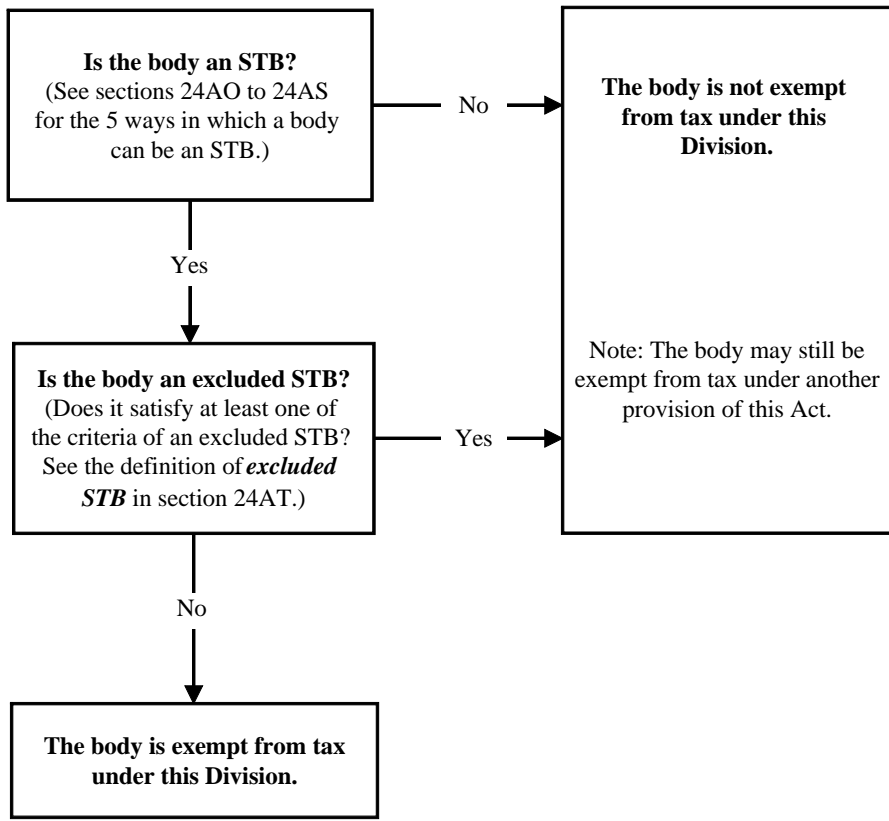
**Is the body an STB?**
(See sections 24AO to 24AS for the 5 ways in which a body can be an STB.)

No

**The body is not exempt from tax under this Division.**

Note: The body may still be exempt from tax under another provision of this Act.

Yes

**Is the body an excluded STB?**
(Does it satisfy at least one of the criteria of an excluded STB? See the definition of ***excluded STB*** in section 24AT.)

Yes

No

**The body is exempt from tax under this Division.**